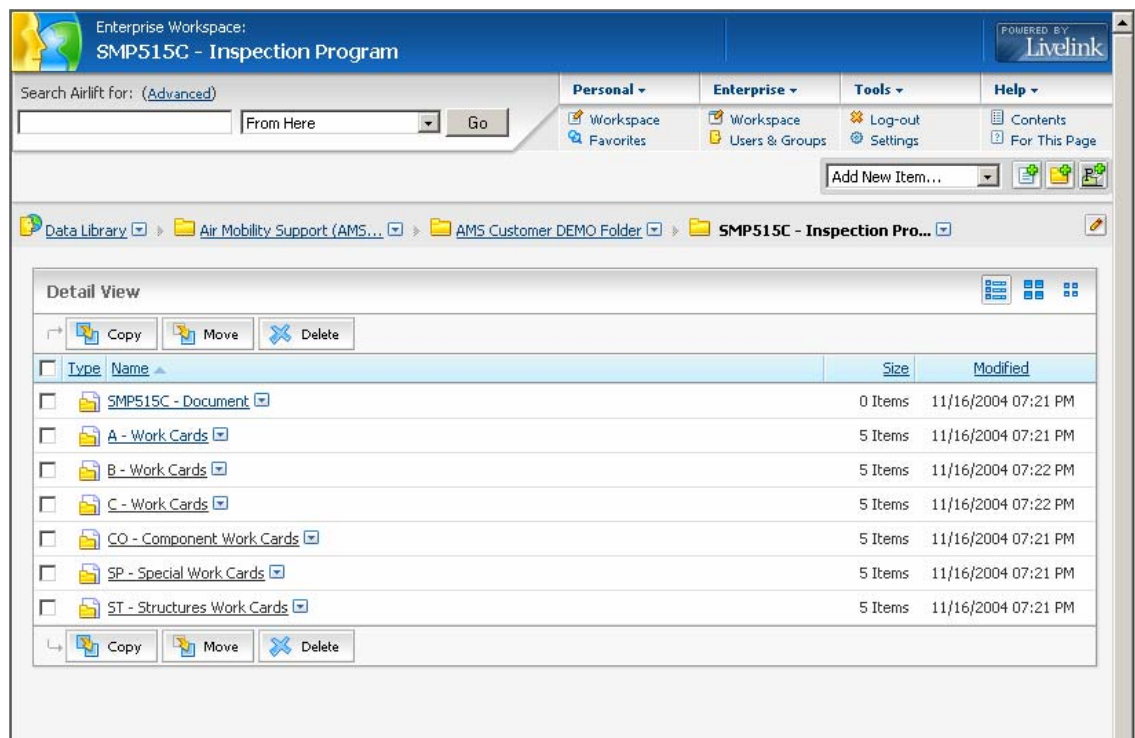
Enterprise Workspace:
SMP515C - Inspection Program

POWERED BY Livelink

Search Airlift for: (Advanced)

From Here

Go

Personal ▾
Workspace
Favorites

Enterprise ▾
Workspace
Users & Groups

Tools ▾
Log-out
Settings

Help ▾
Contents
For This Page

Add New Item...

Data Library ▸ Air Mobility Support (AMS... ▸ AMS Customer DEMO Folder ▸ SMP515C - Inspection Pro...

Detail View

Copy Move Delete

| Type | Name | Size | Modified |
|---|---|---|---|
| | SMP515C - Document | 0 Items | 11/16/2004 07:21 PM |
| | A - Work Cards | 5 Items | 11/16/2004 07:21 PM |
| | B - Work Cards | 5 Items | 11/16/2004 07:22 PM |
| | C - Work Cards | 5 Items | 11/16/2004 07:22 PM |
| | CO - Component Work Cards | 5 Items | 11/16/2004 07:21 PM |
| | SP - Special Work Cards | 5 Items | 11/16/2004 07:21 PM |
| | ST - Structures Work Cards | 5 Items | 11/16/2004 07:21 PM |

Copy Move Delete